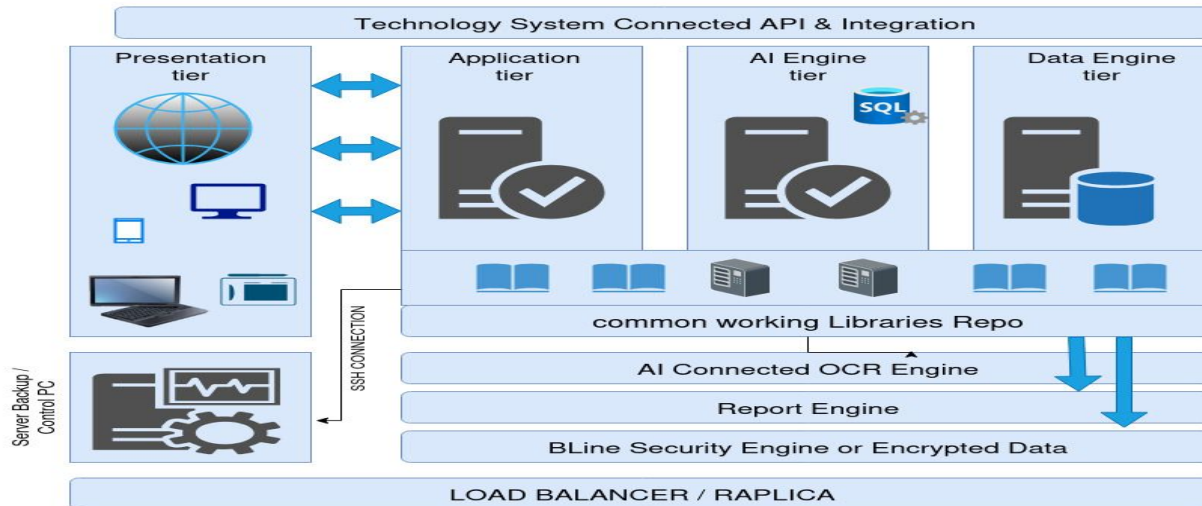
Technology System Connected API & Integration

Presentation tier

Application tier

AI Engine tier

SQL

Data Engine tier

common working Libraries Repo

SSH CONNECTION

Server Backup / Control PC

AI Connected OCR Engine

Report Engine

BLine Security Engine or Encrypted Data

LOAD BALANCER / RAPLICA